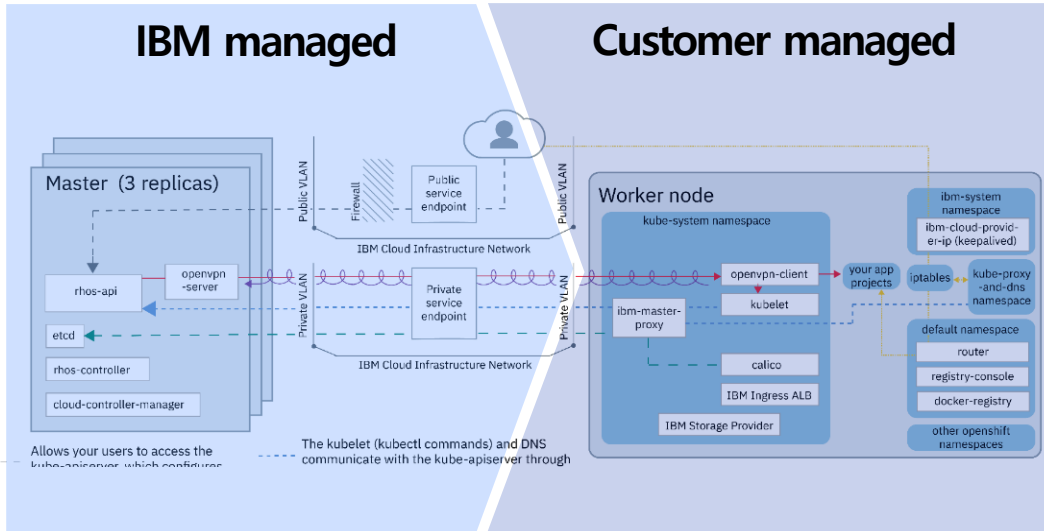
IBM managed

Customer managed

Master (3 replicas)

rhos-api

openvpn-server

etcd

rhos-controller

cloud-controller-manager

Public VLAN

Firewall

Public service endpoint

IBM Cloud Infrastructure Network

Private VLAN

Private service endpoint

IBM Cloud Infrastructure Network

Public VLAN

Private VLAN

Worker node

kube-system namespace

openvpn-client

kubelet

ibm-master-proxy

calico

IBM Ingress ALB

IBM Storage Provider

your app projects

iptables

ibm-system namespace

ibm-cloud-provider-ip (keepalived)

kube-proxy-and-dns namespace

default namespace

router

registry-console

docker-registry

other openshift namespaces

Allows your users to access the kube-apiserver, which configures

The kubelet (kubectl commands) and DNS communicate with the kube-apiserver through